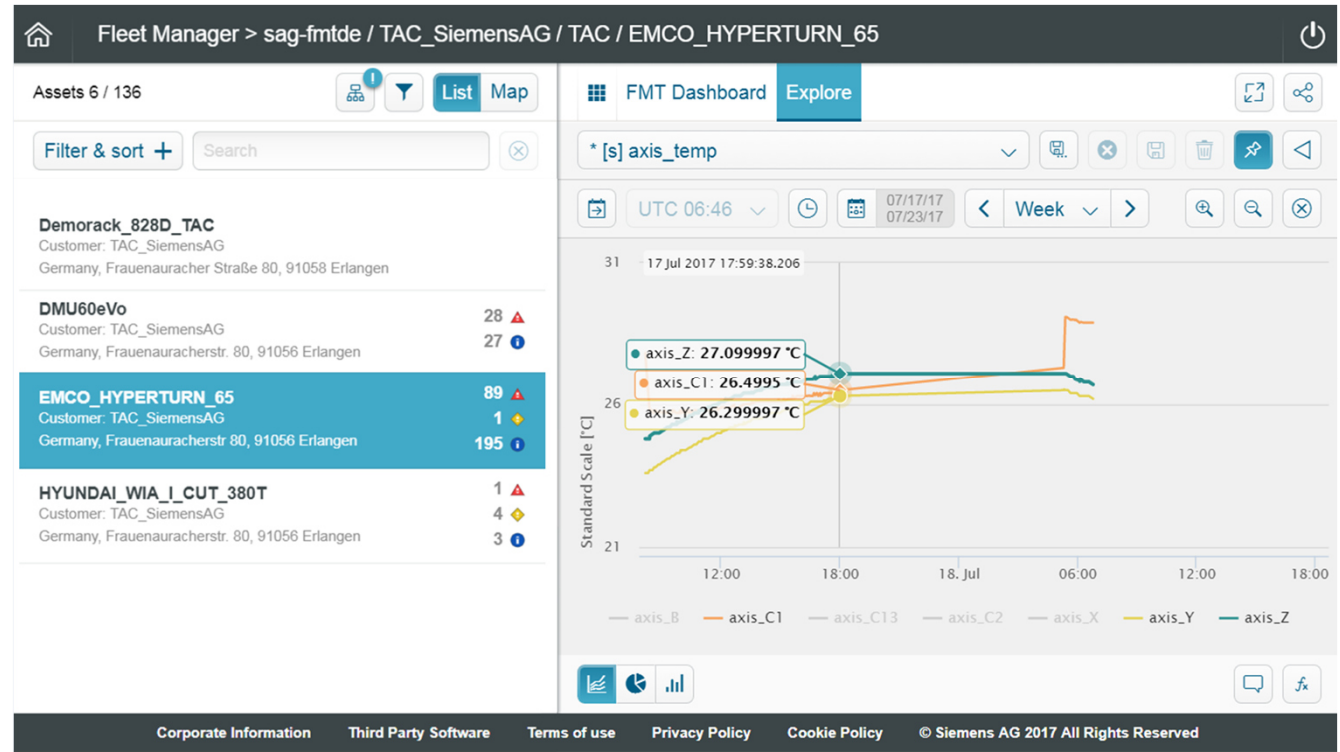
Fleet Manager > sag-fmtde / TAC_SiemensAG / TAC / EMCO_HYPERTURN_65

Assets 6 / 136

List Map

Filter & sort +

Search

Demorack_828D_TAC
Customer: TAC_SiemensAG
Germany, Frauenauracher Straße 80, 91058 Erlangen

DMU60eVo
Customer: TAC_SiemensAG
Germany, Frauenauracherstr. 80, 91056 Erlangen
28
27

EMCO_HYPERTURN_65
Customer: TAC_SiemensAG
Germany, Frauenauracherstr 80, 91056 Erlangen
89
1
195

HYUNDAI_WIA_I_CUT_380T
Customer: TAC_SiemensAG
Germany, Frauenauracherstr. 80, 91056 Erlangen
1
4
3

FMT Dashboard Explore

* [s] axis_temp

UTC 06:46

07/17/17
07/23/17

Week

31
17 Jul 2017 17:59:38.206
axis_Z: 27.099997 °C
axis_C1: 26.4995 °C
axis_Y: 26.299997 °C
26
21
Standard Scale [°C]
12:00
18:00
18. Jul
06:00
12:00
18:00

axis_B axis_C1 axis_C13 axis_C2 axis_X axis_Y axis_Z

Corporate Information Third Party Software Terms of use Privacy Policy Cookie Policy © Siemens AG 2017 All Rights Reserved